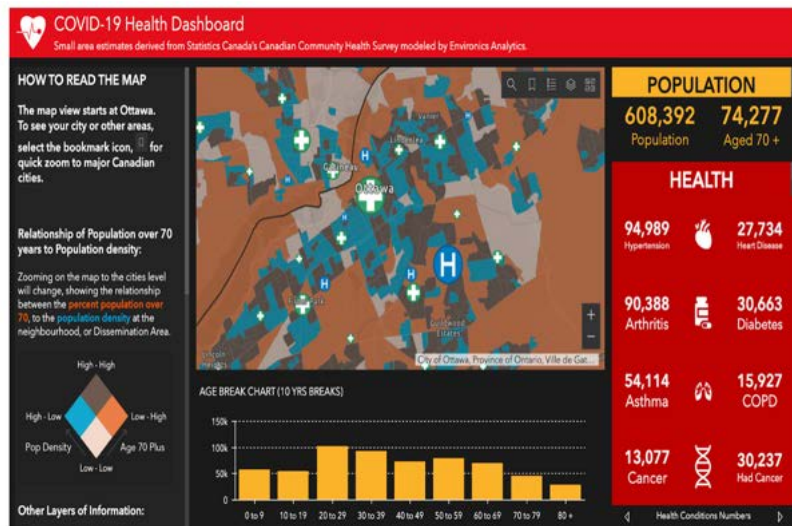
COVID-19 Health Dashboard

Small area estimates derived from Statistics Canada's Canadian Community Health Survey modeled by Environics Analytics.

HOW TO READ THE MAP

The map view starts at Ottawa. To see your city or other areas, select the bookmark icon, for quick zoom to major Canadian cities.

Relationship of Population over 70 years to Population density:

Zooming on the map to the cities level will change, showing the relationship between the percent population over 70, to the population density at the neighbourhood, or Dissemination Area.

High - High

High - Low

Low - High

Pop Density

Age 70 Plus

Low - Low

Other Layers of Information:

Gatineau

Ottawa

City of Ottawa, Province of Ontario, Ville de Gat...

AGE BREAK CHART (10 YRS BREAKS)

150k

100k

50k

0

0 to 9

10 to 19

20 to 29

30 to 39

40 to 49

50 to 59

60 to 69

70 to 79

80 +

POPULATION

608,392
Population

74,277
Aged 70 +

HEALTH

94,989
Hypertension

27,734
Heart Disease

90,388
Arthritis

30,663
Diabetes

54,114
Asthma

15,927
COPD

13,077
Cancer

30,237
Had Cancer

Health Conditions Numbers